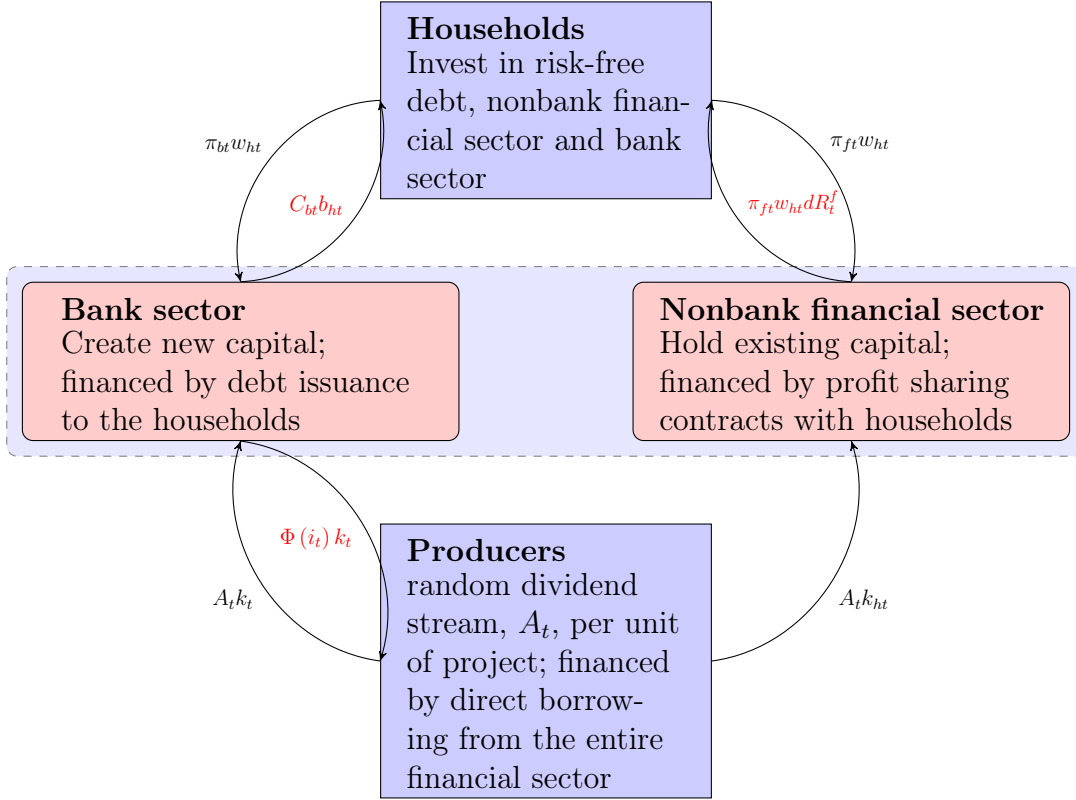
**Households**
Invest in risk-free debt, nonbank financial sector and bank sector

$\pi_{bt} w_{ht}$

$C_{bt} b_{ht}$

$\pi_{ft} w_{ht}$

$\pi_{ft} w_{ht} dR_t^f$

**Bank sector**
Create new capital; financed by debt issuance to the households

**Nonbank financial sector**
Hold existing capital; financed by profit sharing contracts with households

$\Phi(i_t) k_t$

$A_t k_t$

$A_t k_{ht}$

**Producers**
random dividend stream, $A_t$, per unit of project; financed by direct borrowing from the entire financial sector